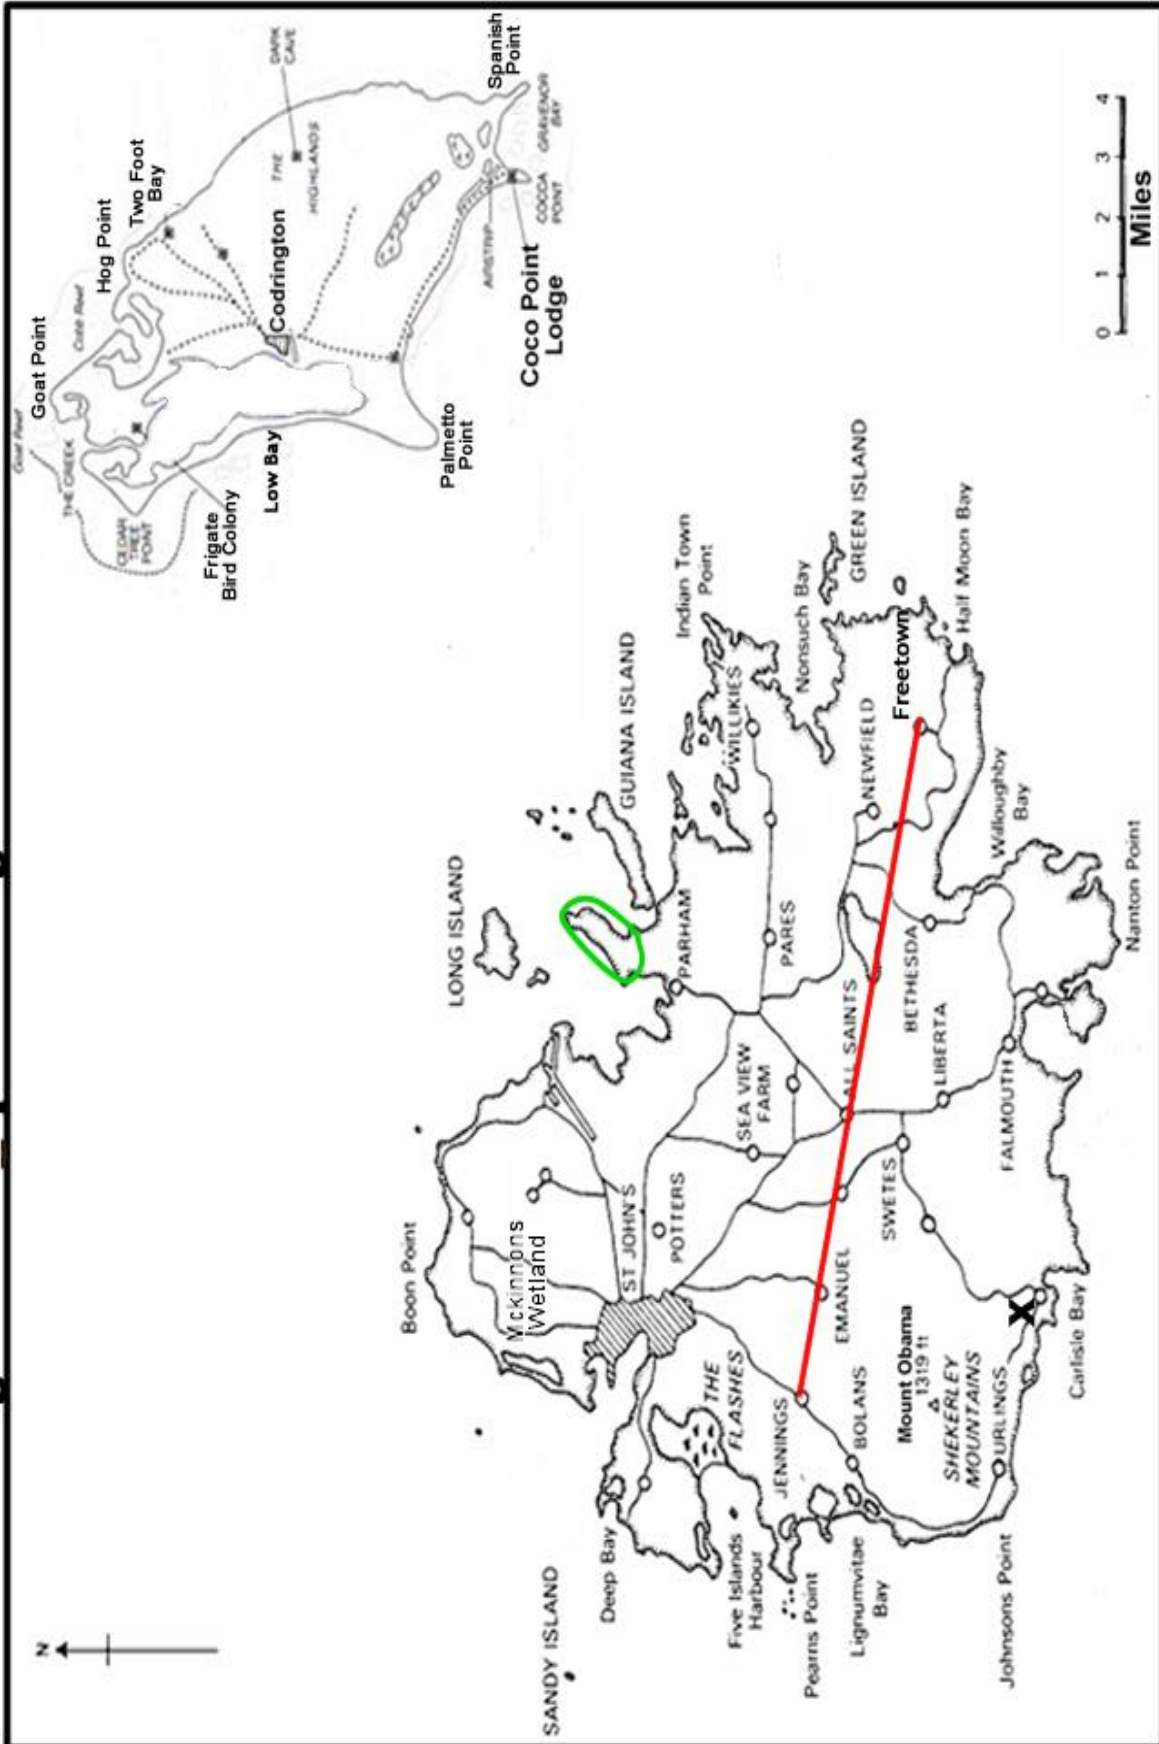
Goat Reef
THE CREEK
CEDAR TREE POINT
Goat Point
Cobb Reef
Hog Point
Two Foot Bay
DARK CAVE
THE HIGHLANDS
Spanish Point
Codrington
GRAVENOR BAY
COCOA POINT
AIRSTRIP
Coco Point Lodge
Frigate Bird Colony
Low Bay
Palmetto Point
0 1 2 3 4
Miles
LONG ISLAND
GUIANA ISLAND
Indian Town Point
GREEN ISLAND
Nonsuch Bay
WILLIKIES
Freetown
Half Moon Bay
NEWFIELD
Willoughby Bay
PARHAM
PARES
BETHESDA
Nanton Point
ALL SAINTS
LIBERTA
SEA VIEW FARM
FALMOUTH
Boon Point
Mckinnons Wetland
ST JOHN'S
POTTERS
SWETES
EMANUEL
Carlisle Bay
X
THE FLASHES
JENNINGS
BOLANS
Mount Obama 1319 ft
SHEKERLEY MOUNTAINS
URLINGS
SANDY ISLAND
Deep Bay
Five Islands Harbour
Pearns Point
Lignumvitae Bay
Johnsons Point
N